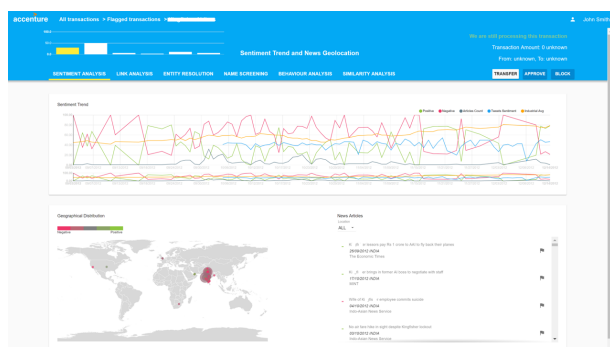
accenture All transactions > Flagged transactions > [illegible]

John Smith

We are still processing this transaction

Transaction Amount: 0 unknown

From: unknown, To: unknown

Sentiment Trend and News Geolocation

SENTIMENT ANALYSIS LINK ANALYSIS ENTITY RESOLUTION NAME SCREENING BEHAVIOUR ANALYSIS SIMILARITY ANALYSIS

TRANSFER APPROVE BLOCK

Sentiment Trend

Positive Negative Article Count Tweets Sentiment Individual Avg

Geographical Distribution

Negative Positive

News Articles

Location

ALL

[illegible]
08/08/2012 INDIA
The Economic Times

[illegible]
17/10/2012 INDIA
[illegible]

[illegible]
04/10/2012 INDIA
Indo-Asian News Service

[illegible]
06/10/2012 INDIA
Indo-Asian News Service